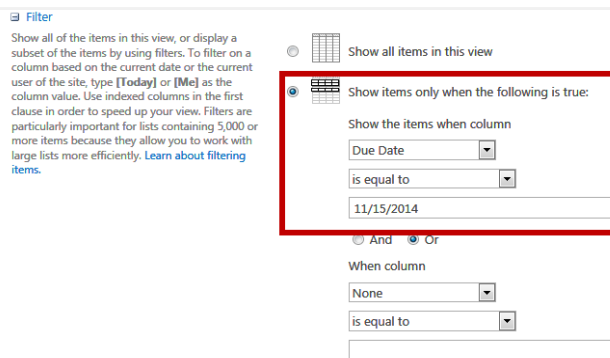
⊟ Filter

Show all of the items in this view, or display a subset of the items by using filters. To filter on a column based on the current date or the current user of the site, type **[Today]** or **[Me]** as the column value. Use indexed columns in the first clause in order to speed up your view. Filters are particularly important for lists containing 5,000 or more items because they allow you to work with large lists more efficiently. Learn about filtering items.

Show all items in this view

Show items only when the following is true:

Show the items when column

Due Date

is equal to

11/15/2014

And Or

When column

None

is equal to